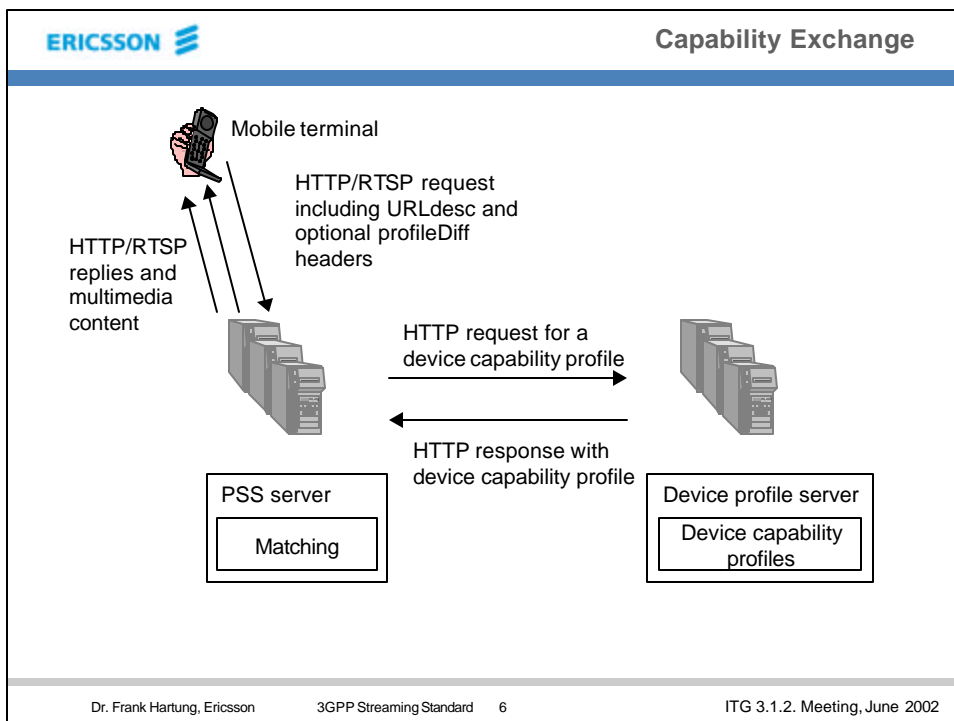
ERICSSON

Capability Exchange

Mobile terminal

HTTP/RTSP request including URLdesc and optional profileDiff headers

HTTP/RTSP replies and multimedia content

HTTP request for a device capability profile

HTTP response with device capability profile

PSS server

Matching

Device profile server

Device capability profiles

Dr. Frank Hartung, Ericsson 3GPP Streaming Standard 6 ITG 3.1.2. Meeting, June 2002